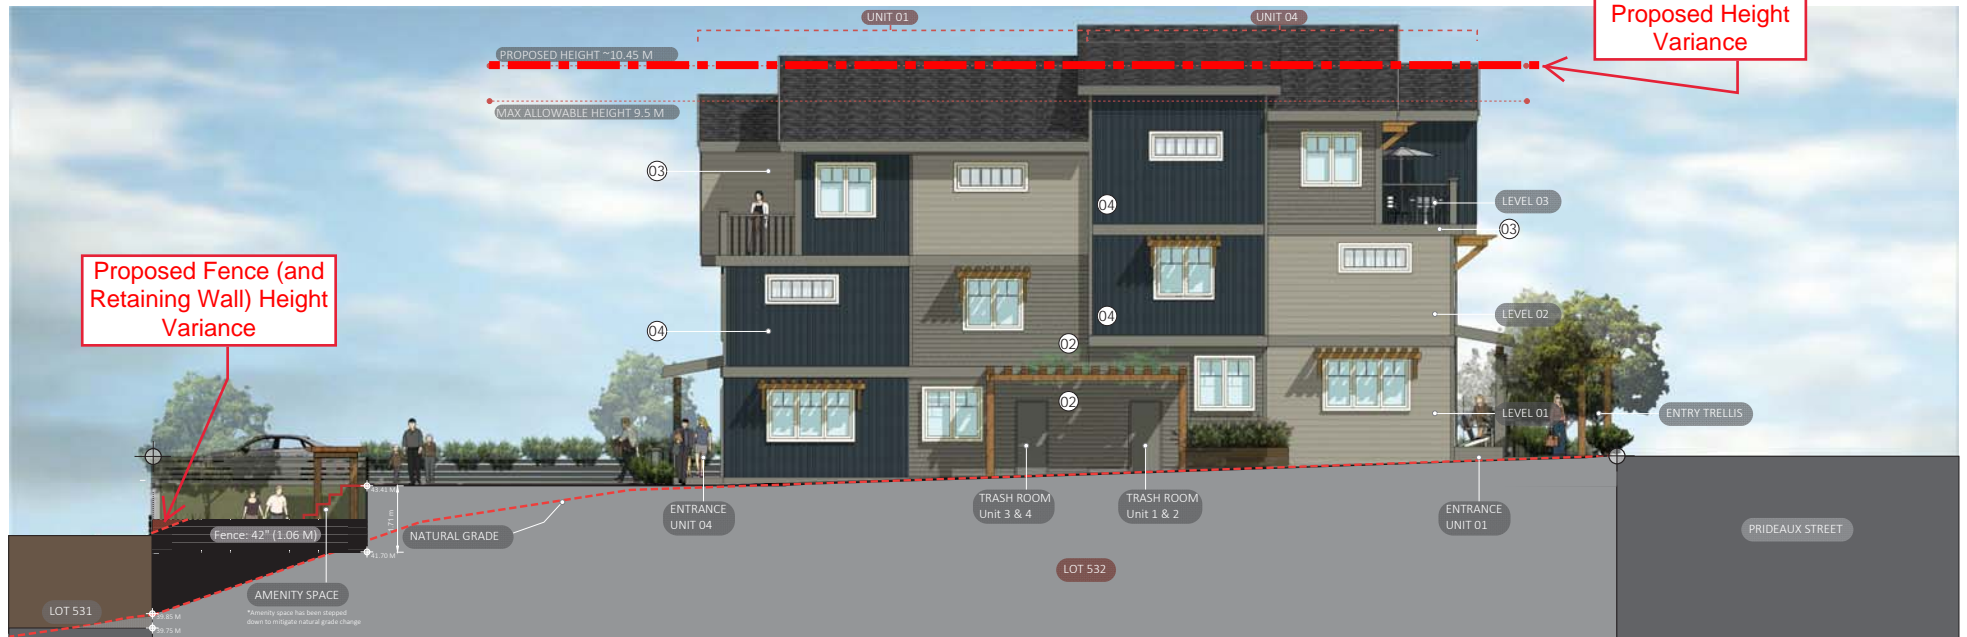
UNIT 01
UNIT 04
Proposed Height Variance
PROPOSED HEIGHT ~10.45 M
MAX ALLOWABLE HEIGHT 9.5 M
03
04
LEVEL 03
03
Proposed Fence (and Retaining Wall) Height Variance
04
04
LEVEL 02
02
02
LEVEL 01
ENTRY TRELLIS
42.41 M
1.71 m
41.70 M
Fence: 42" (1.06 M)
NATURAL GRADE
ENTRANCE UNIT 04
TRASH ROOM Unit 3 & 4
TRASH ROOM Unit 1 & 2
ENTRANCE UNIT 01
PRIDEAUX STREET
LOT 532
AMENITY SPACE
*Amenity space has been stepped down to mitigate natural grade change
LOT 531
39.85 M
39.75 M